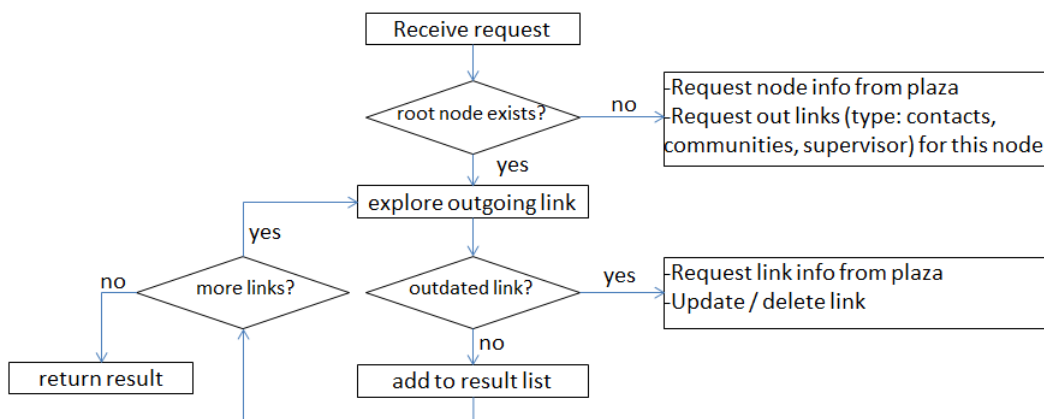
Receive request

root node exists?

no

-Request node info from plaza
-Request out links (type: contacts, communities, supervisor) for this node

yes

explore outgoing link

yes

no

more links?

outdated link?

yes

-Request link info from plaza
-Update / delete link

no

return result

add to result list